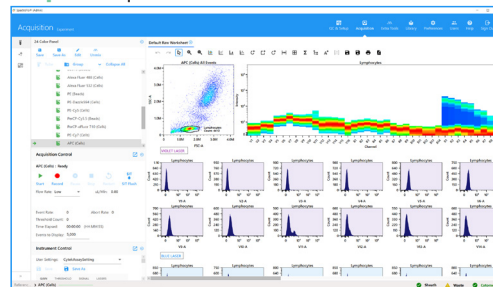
Acquisition

QC & Setup Acquisition Data Posts Library Preferences Users Help Sign Out

16 Color Panel

Save Save As Close Cytometer

Group Collapse All

Alexa Fluor 488 (CoBs)
Alexa Fluor 532 (CoBs)
PE (Beads)
PE-Dazzle594 (CoBs)
PE-Cy5 (CoBs)
PerCP-Cy5.5 (Beads)
PerCP-eFluor 710 (CoBs)
PE-Cy7 (CoBs)
APC (CoBs)

Acquisition Control

APC (CoBs) - Ready

Start Record Restart Next SIP Wash

Flow Rate Low

Event Rate 0 Abort Rate 0
Threshold Count 0
Time Elapsed 00:00:00

Instrument Control

User Settings CytoMonkeySetting

Default Raw Worksheet

APC (CoBs) All Events

Lymphocytes

SSC-A

FSC-A

VIOLET LASER

Lymphocytes

Count

V1-A V2-A V3-A V4-A V5-A V6-A V7-A V8-A V9-A V10-A V11-A V12-A V13-A V14-A V15-A V16-A

BLUE LASER

APC (CoBs)

Bounds Warning Critical